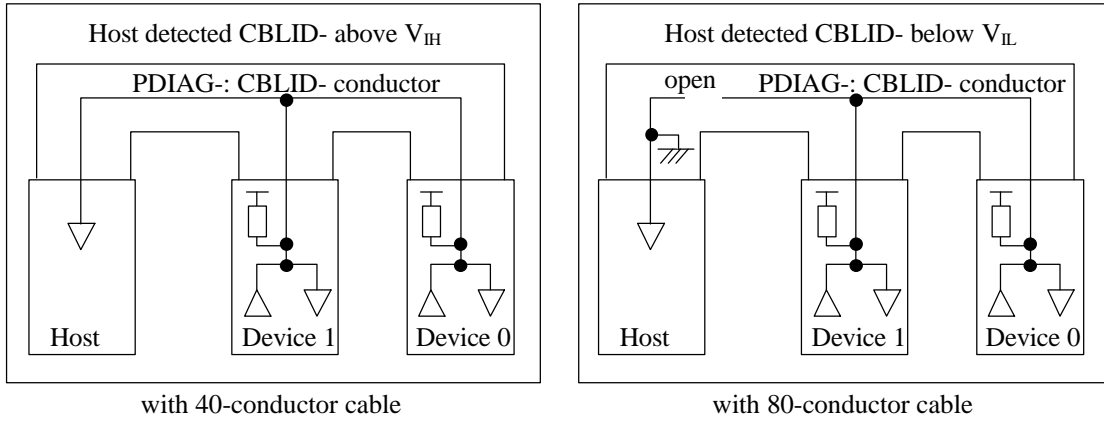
Host detected CBLID- above $V_{IH}$

PDIAG-: CBLID- conductor

Host

Device 1

Device 0

with 40-conductor cable

Host detected CBLID- below $V_{IL}$

open

PDIAG-: CBLID- conductor

Host

Device 1

Device 0

with 80-conductor cable